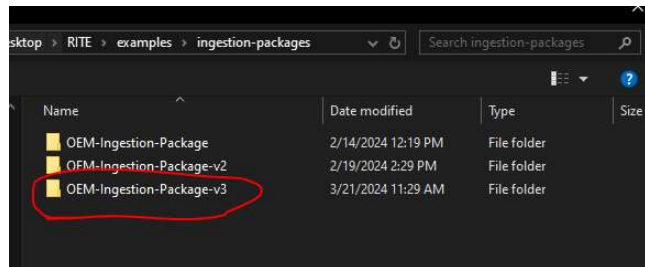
sktop > RITE > examples > ingestion-packages

Search ingestion-packages

| Name | Date modified | Type | Size |
|---|---|---|---|
| OEM-Ingestion-Package | 2/14/2024 12:19 PM | File folder | |
| OEM-Ingestion-Package-v2 | 2/19/2024 2:29 PM | File folder | |
| OEM-Ingestion-Package-v3 | 3/21/2024 11:29 AM | File folder | |